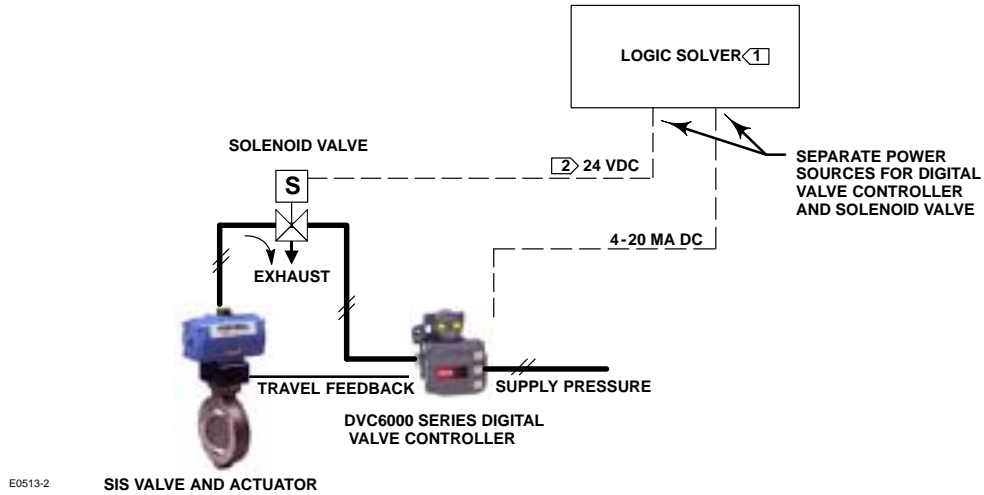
LOGIC SOLVER 1

SOLENOID VALVE

S

2 24 VDC

SEPARATE POWER SOURCES FOR DIGITAL VALVE CONTROLLER AND SOLENOID VALVE

4-20 MA DC

EXHAUST

TRAVEL FEEDBACK

SUPPLY PRESSURE

DVC6000 SERIES DIGITAL VALVE CONTROLLER

E0513-2

SIS VALVE AND ACTUATOR